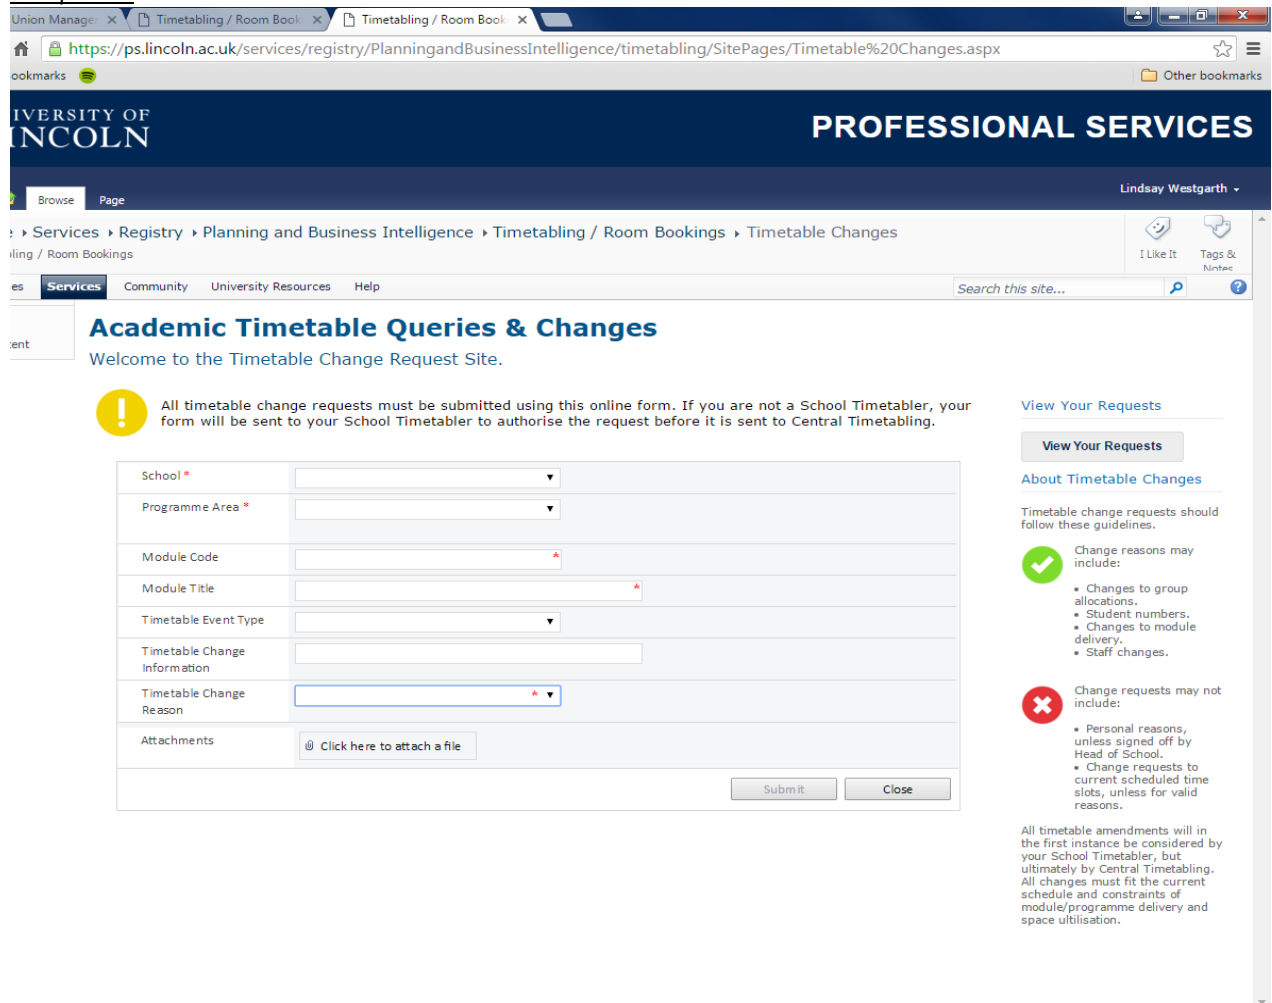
Union Manage ✕ Timetabling / Room Book ✕ Timetabling / Room Book ✕

https://ps.lincoln.ac.uk/services/registry/PlanningandBusinessIntelligence/timetabling/SitePages/Timetable%20Changes.aspx

ookmarks

Other bookmarks

IVERSITY OF
INCOLN

PROFESSIONAL SERVICES

Browse Page

Lindsay Westgarth

Services Registry Planning and Business Intelligence Timetabling / Room Bookings Timetable Changes

bling / Room Bookings

I Like It Tags & Notes

es Services Community University Resources Help

Search this site...

tent

Academic Timetable Queries & Changes

Welcome to the Timetable Change Request Site.

All timetable change requests must be submitted using this online form. If you are not a School Timetabler, your form will be sent to your School Timetabler to authorise the request before it is sent to Central Timetabling.

School *

Programme Area *

Module Code *

Module Title *

Timetable Event Type

Timetable Change Information

Timetable Change Reason *

Attachments Click here to attach a file

Submit Close

View Your Requests

View Your Requests

About Timetable Changes

Timetable change requests should follow these guidelines.

Change reasons may include:

• Changes to group allocations.
• Student numbers.
• Changes to module delivery.
• Staff changes.

Change requests may not include:

• Personal reasons, unless signed off by Head of School.
• Change requests to current scheduled time slots, unless for valid reasons.

All timetable amendments will in the first instance be considered by your School Timetabler, but ultimately by Central Timetabling. All changes must fit the current schedule and constraints of module/programme delivery and space utilisation.